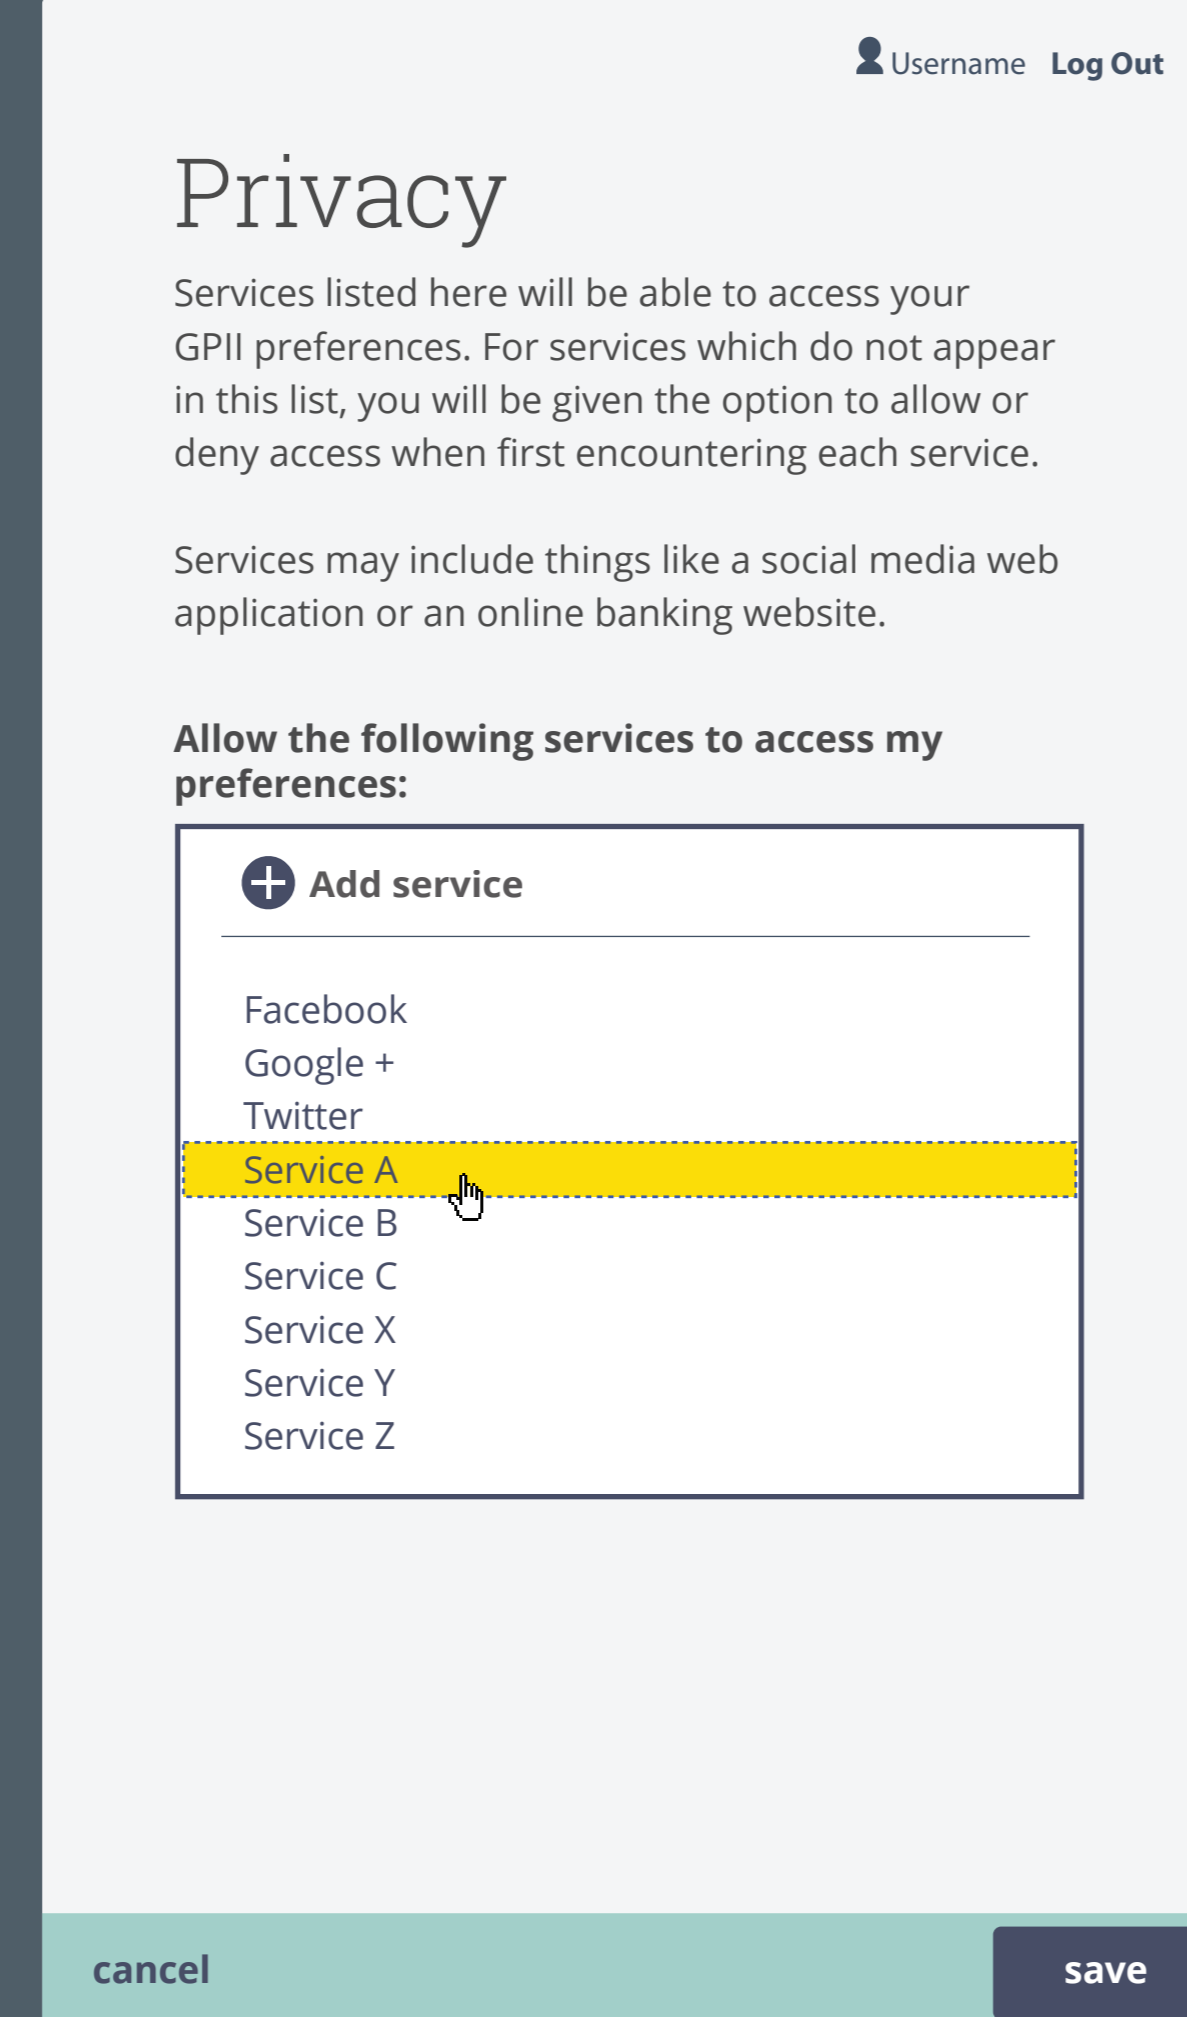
Username Log Out

Privacy

Services listed here will be able to access your GPII preferences. For services which do not appear in this list, you will be given the option to allow or deny access when first encountering each service.

Services may include things like a social media web application or an online banking website.

Allow the following services to access my preferences:

Add service

Facebook
Google +
Twitter
Service A
Service B
Service C
Service X
Service Y
Service Z

cancel

save